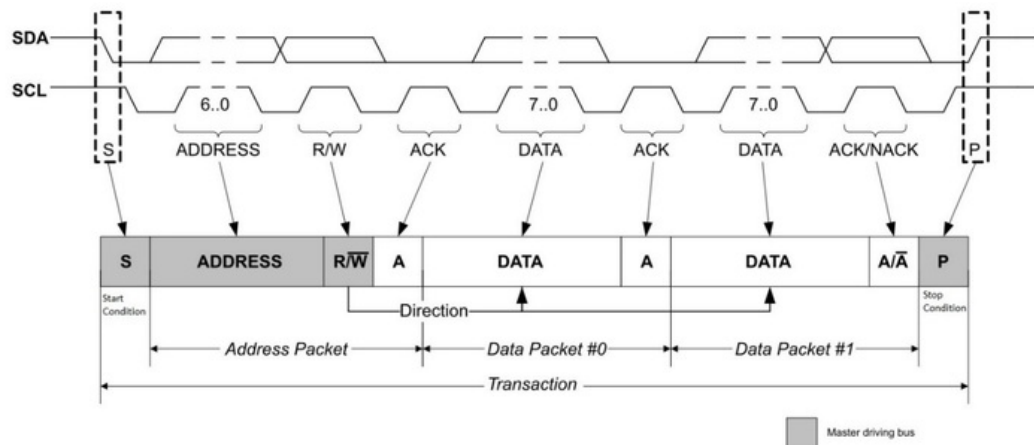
SDA

SCL

6..0

7..0

7..0

S

ADDRESS

R/W

ACK

DATA

ACK

DATA

ACK/NACK

P

| S | ADDRESS | R/$\overline{W}$ | A | DATA | A | DATA | A/$\overline{A}$ | P |
|---|---|---|---|---|---|---|---|---|

Start Condition

Direction

Stop Condition

Address Packet

Data Packet #0

Data Packet #1

Transaction

Master driving bus